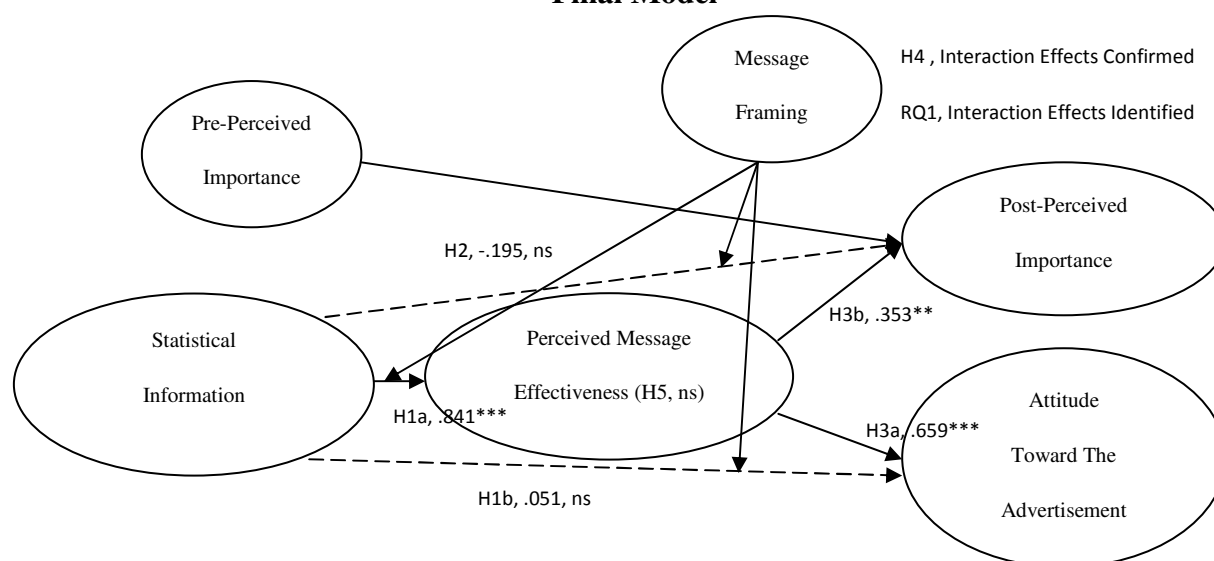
Final Model

Message Framing

H4 , Interaction Effects Confirmed

RQ1, Interaction Effects Identified

Pre-Perceived Importance

Post-Perceived Importance

H2, -.195, ns

Statistical Information

Perceived Message Effectiveness (H5, ns)

H3b, .353**

H1a, .841***

Attitude Toward The Advertisement

H3a, .659***

H1b, .051, ns